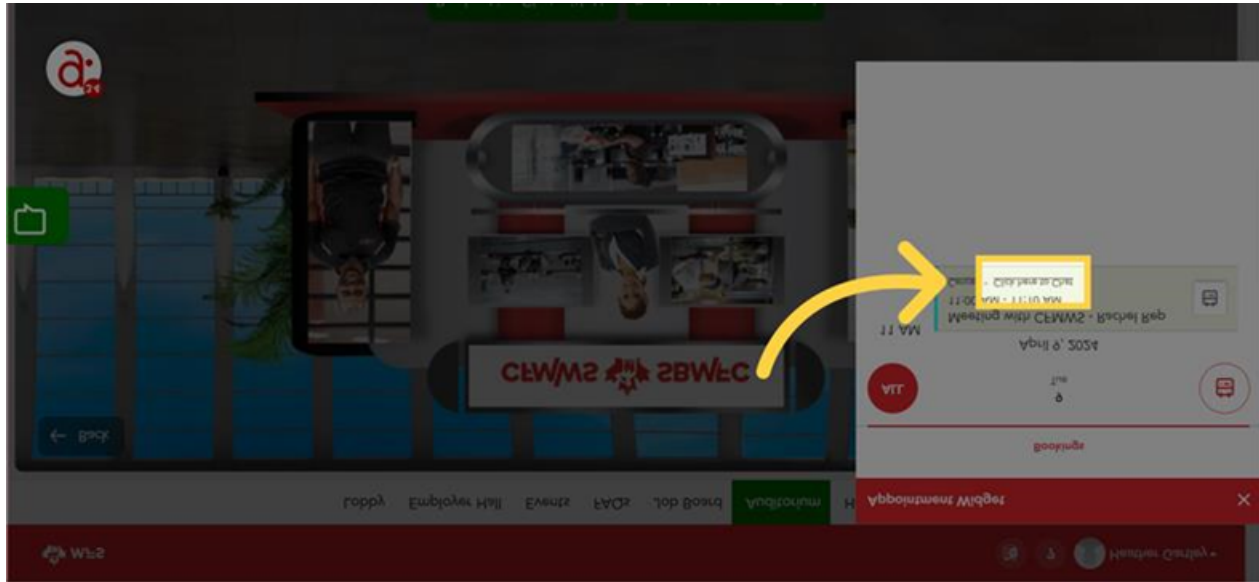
← Back

CFMWS SBMFC

Lobby Employer Hall Events FAQs Job Board Auditorium H

MPS

Appointment Widget ×

Bookings

ALL

Tue 9

April 9, 2024

11 AM

Meeting with CFMWS - Rachel Rep
11:00 AM - 11:10 AM
Chat - Click here to Chat

Heather Cantley